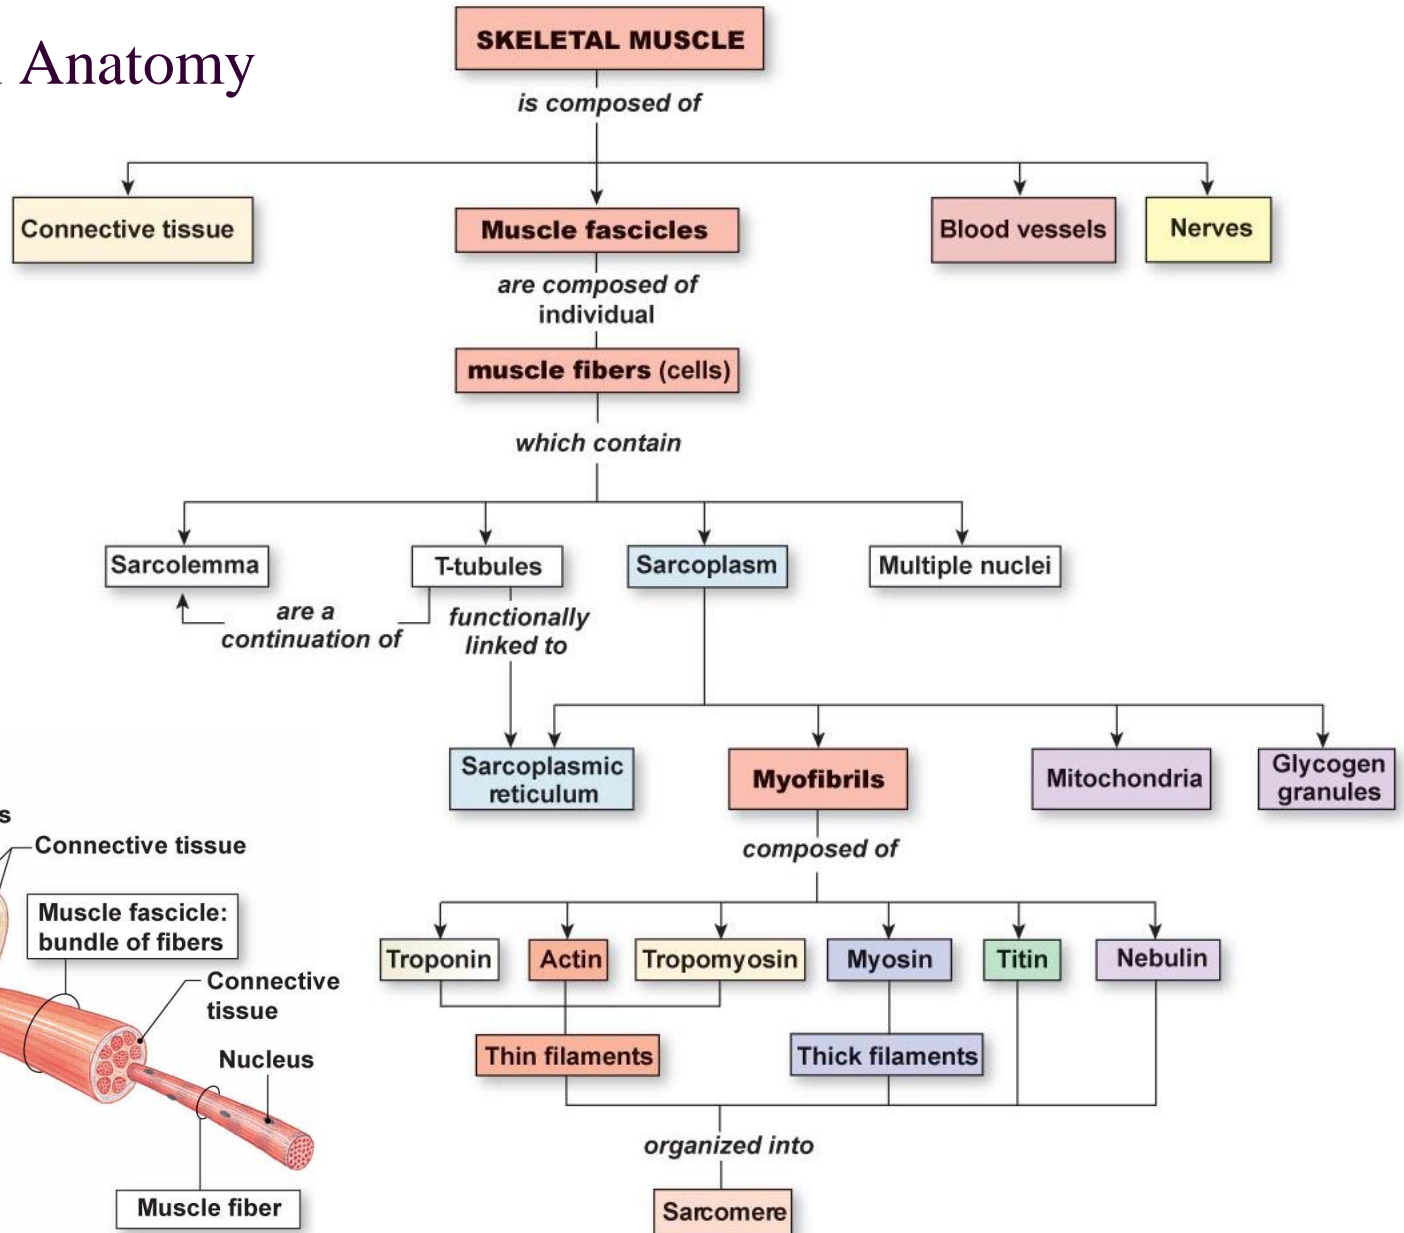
Anatomy

SKELETAL MUSCLE

is composed of

Connective tissue

Muscle fascicles

Blood vessels

Nerves

are composed of individual

muscle fibers (cells)

which contain

Sarcolemma

T-tubules

Sarcoplasm

Multiple nuclei

are a continuation of

functionally linked to

Sarcoplasmic reticulum

Myofibrils

Mitochondria

Glycogen granules

composed of

Troponin

Actin

Tropomyosin

Myosin

Titin

Nebulin

Thin filaments

Thick filaments

organized into

Sarcomere

s

Connective tissue

Muscle fascicle: bundle of fibers

Connective tissue

Nucleus

Muscle fiber